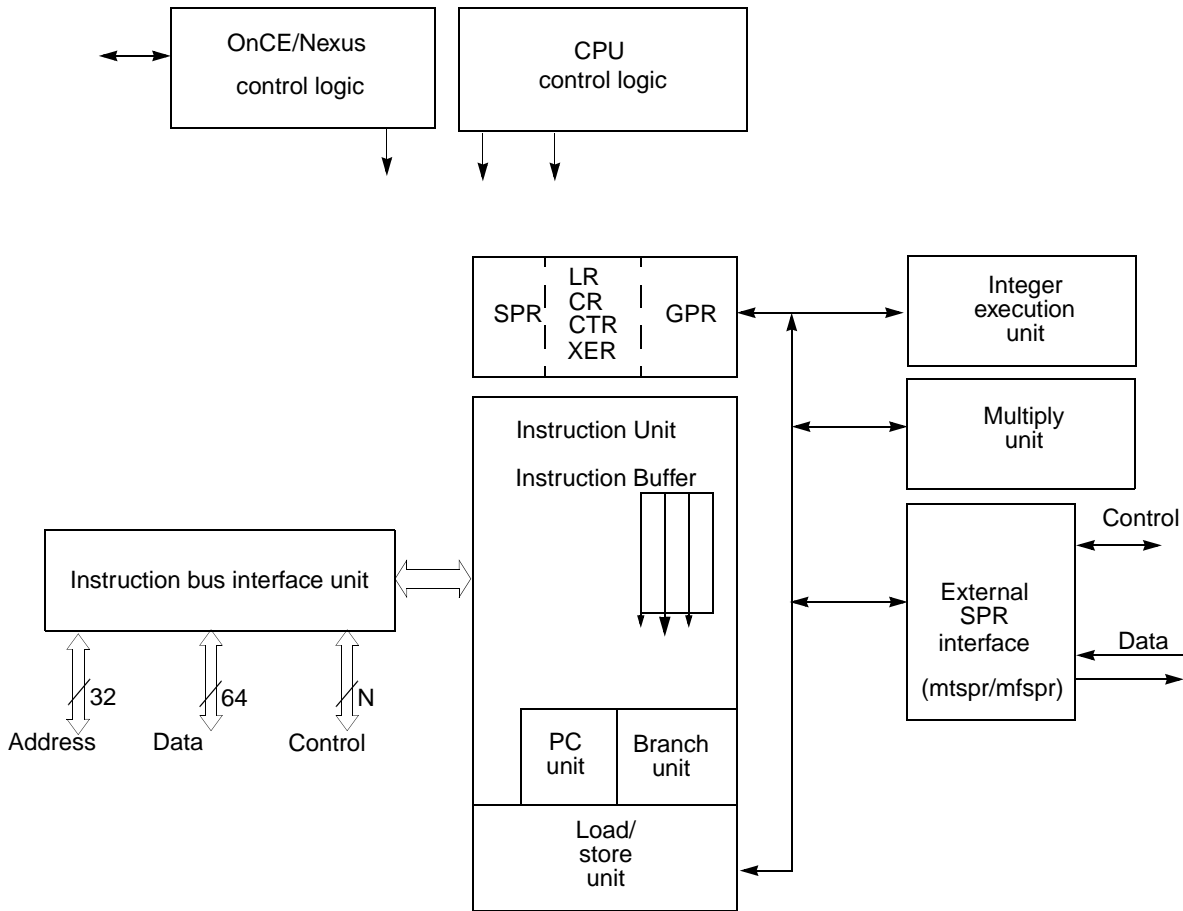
OnCE/Nexus
control logic

CPU
control logic

SPR

LR
CR
CTR
XER

GPR

Integer
execution
unit

Instruction Unit

Instruction Buffer

Multiply
unit

Control

Instruction bus interface unit

External
SPR
interface

(mtspr/mfspr)

Data

32

64

N

Address

Data

Control

PC
unit

Branch
unit

Load/
store
unit